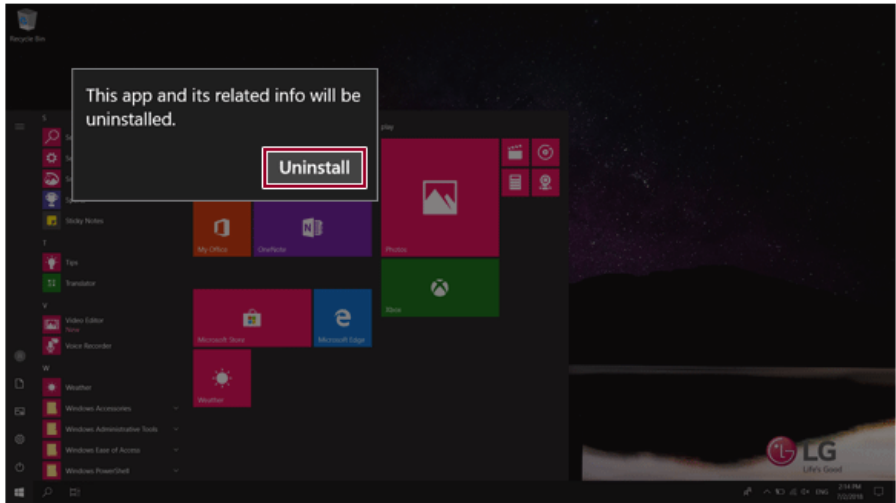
Recycle Bin

This app and its related info will be uninstalled.

Uninstall

S

Sticky Notes

T

Tips

Translator

V

Video Editor
New

Voice Recorder

W

Weather

Windows Accessories

Windows Administrative Tools

Windows Ease of Access

Windows PowerShell

play

My Office

OneNote

Photos

Xbox

Microsoft Store

Microsoft Edge

Weather

LG
Life's Good

ENG